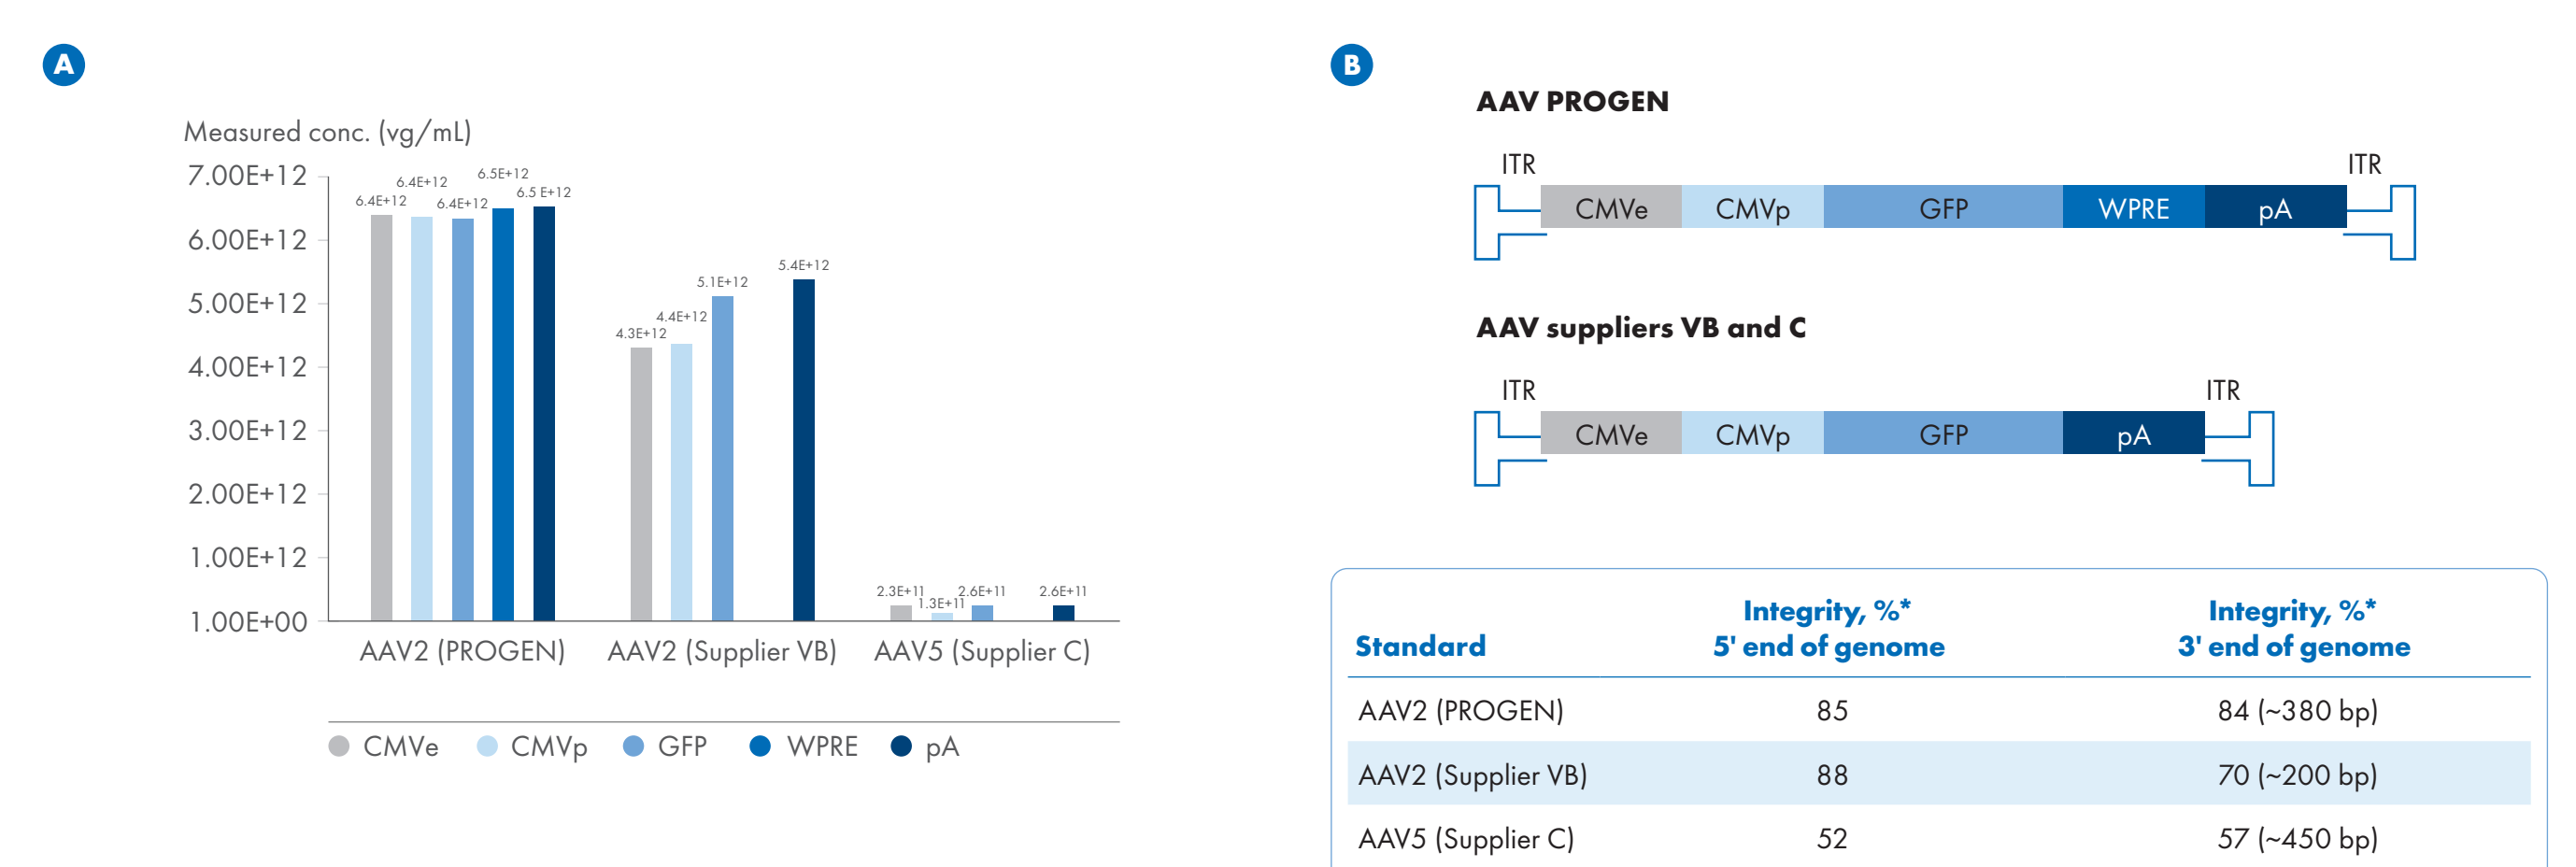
A

Measured conc. (vg/mL)

7.00E+12
6.00E+12
5.00E+12
4.00E+12
3.00E+12
2.00E+12
1.00E+12
1.00E+00

6.4E+12 6.4E+12 6.4E+12 6.5E+12 6.5 E+12
4.3E+12 4.4E+12 5.1E+12 5.4E+12
2.3E+11 1.3E+11 2.6E+11 2.6E+11

AAV2 (PROGEN) AAV2 (Supplier VB) AAV5 (Supplier C)

CMVe CMVp GFP WPRE pA

B

AAV PROGEN

ITR ITR
CMVe CMVp GFP WPRE pA

AAV suppliers VB and C

ITR ITR
CMVe CMVp GFP pA

| Standard | Integrity, %* 5' end of genome | Integrity, %* 3' end of genome |
|---|---|---|
| AAV2 (PROGEN) | 85 | 84 (~380 bp) |
| AAV2 (Supplier VB) | 88 | 70 (~200 bp) |
| AAV5 (Supplier C) | 52 | 57 (~450 bp) |